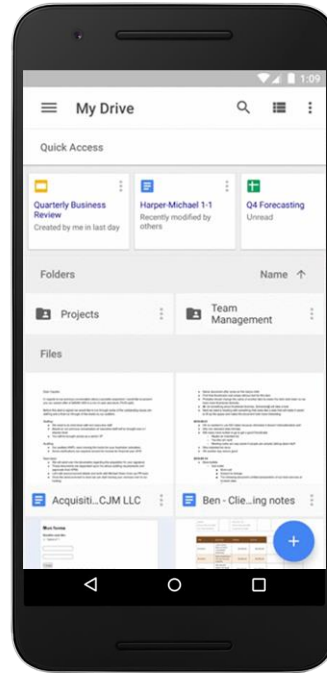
1:09

My Drive

Quick Access

Quarterly Business Review
Created by me in last day

Harper-Michael 1-1
Recently modified by others

Q4 Forecasting
Unread

Folders

Name

Projects

Team Management

Files

Acquisiti...CJM LLC

Ben - Clie...ing notes